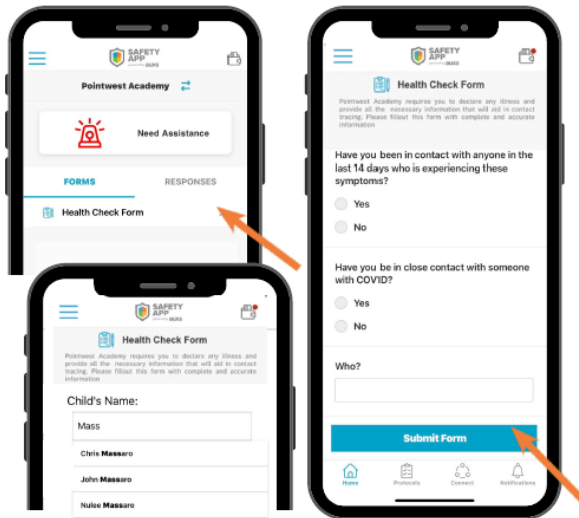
SAFETY APP

Pointwest Academy

Need Assistance

FORMS

RESPONSES

Health Check Form

SAFETY APP

Health Check Form

Pointwest Academy requires you to declare any illness and provide all the necessary information that will aid in contact tracing. Please fillout this form with complete and accurate information

Child's Name:

Mass

Chris Massaro

John Massaro

Nulee Massaro

SAFETY APP

Health Check Form

Pointwest Academy requires you to declare any illness and provide all the necessary information that will aid in contact tracing. Please fillout this form with complete and accurate information

Have you been in contact with anyone in the last 14 days who is experiencing these symptoms?

Yes

No

Have you be in close contact with someone with COVID?

Yes

No

Who?

Submit Form

Home

Protocols

Connect

Notifications